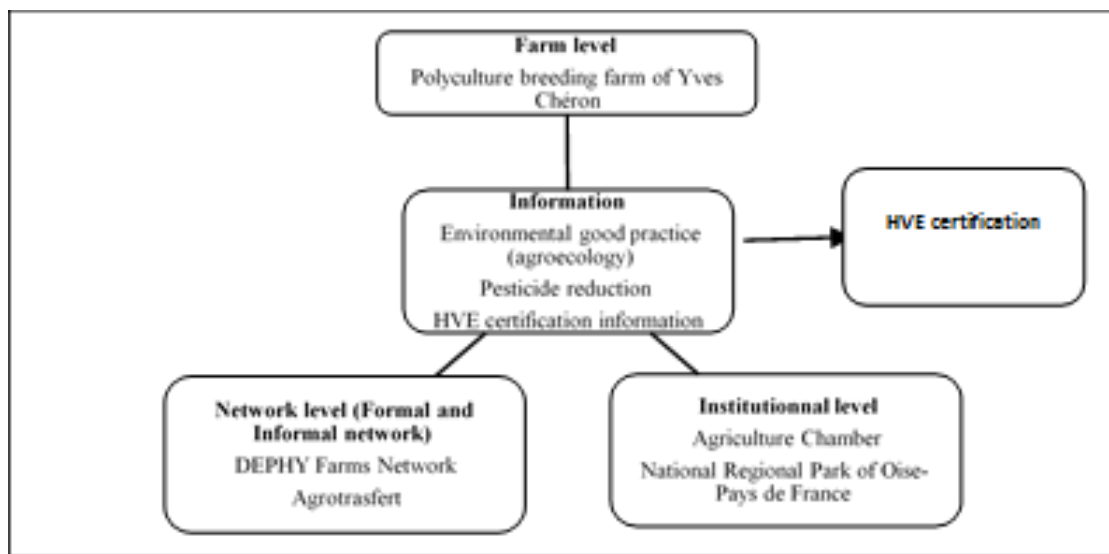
**Farm level**
Polyculture breeding farm of Yves Chéron

**Information**
Environmental good practice (agroecology)
Pesticide reduction
HVE certification information

**HVE certification**

**Network level (Formal and Informal network)**
DEPHY Farms Network
Agrotrasfert

**Institutionnal level**
Agriculture Chamber
National Regional Park of Oise-Pays de France